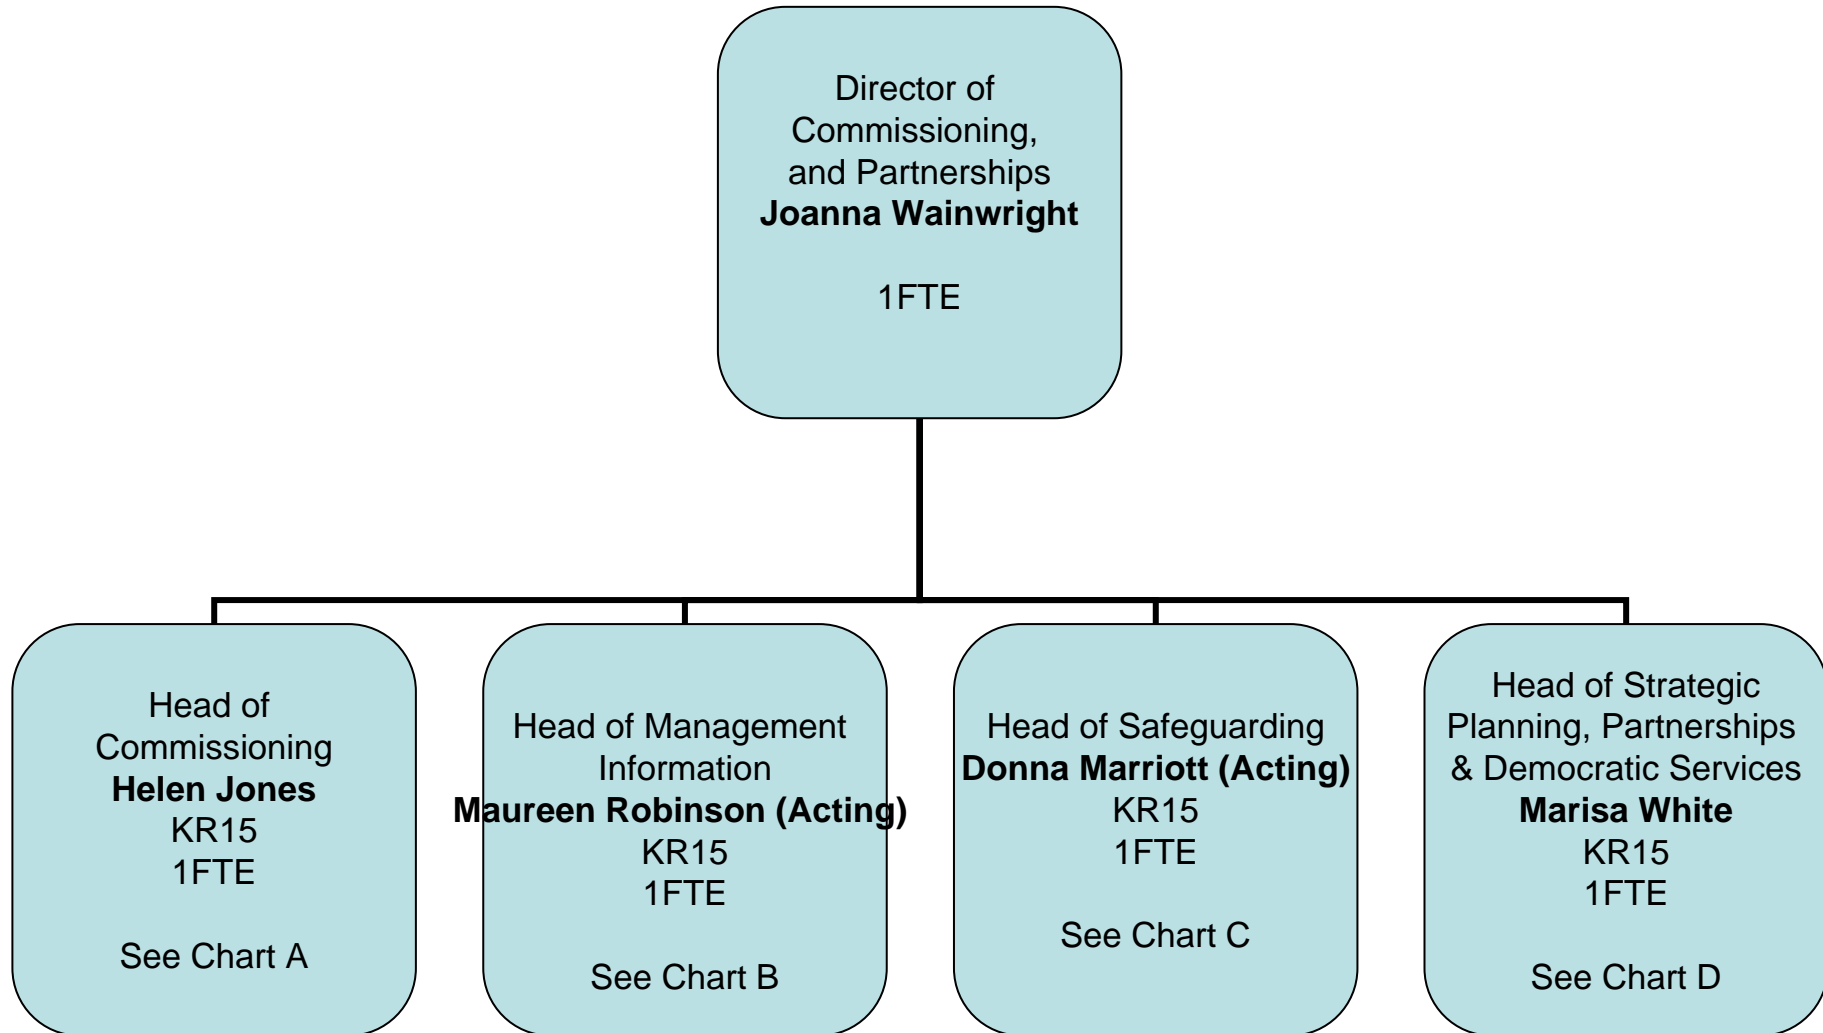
Director of Commissioning, and Partnerships
**Joanna Wainwright**

1FTE

Head of Commissioning
**Helen Jones**
KR15
1FTE

See Chart A

Head of Management Information
**Maureen Robinson (Acting)**
KR15
1FTE

See Chart B

Head of Safeguarding
**Donna Marriott (Acting)**
KR15
1FTE

See Chart C

Head of Strategic Planning, Partnerships & Democratic Services
**Marisa White**
KR15
1FTE

See Chart D